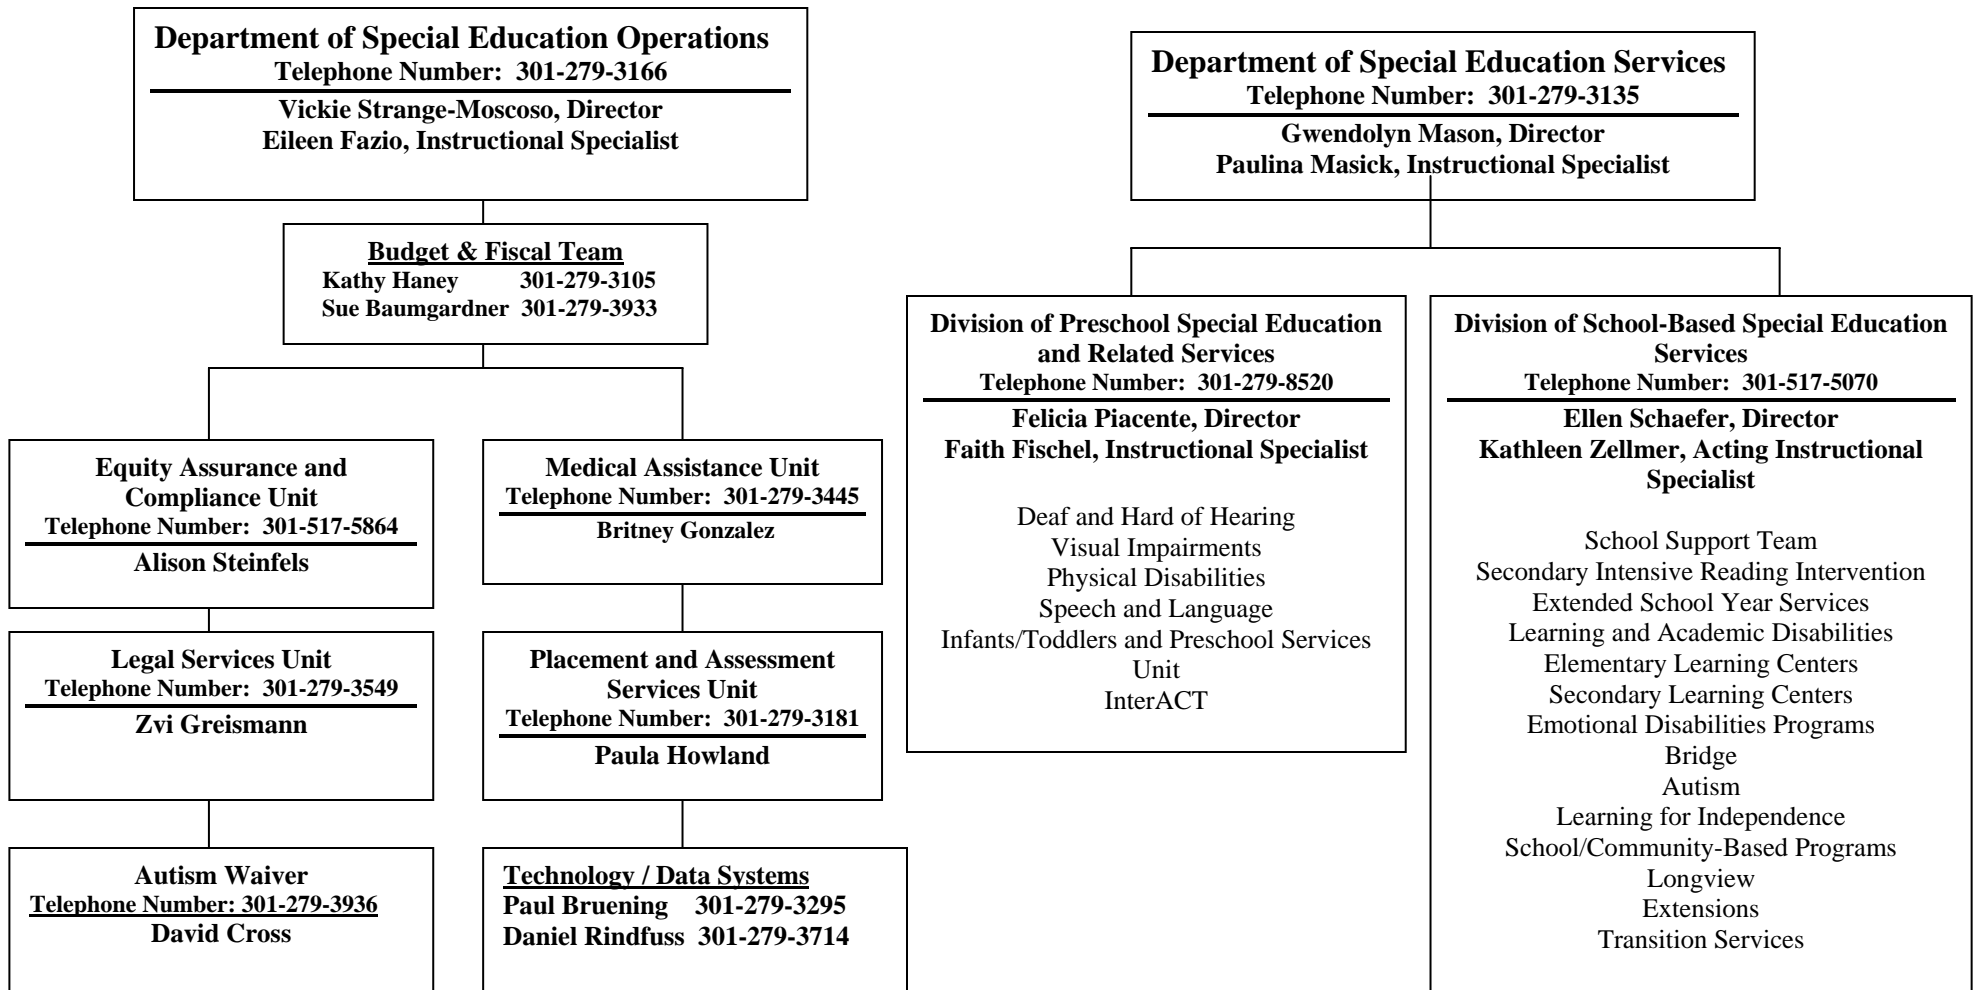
Department of Special Education Operations
Telephone Number: 301-279-3166
Vickie Strange-Moscoso, Director
Eileen Fazio, Instructional Specialist

Budget & Fiscal Team
Kathy Haney 301-279-3105
Sue Baumgardner 301-279-3933

Equity Assurance and Compliance Unit
Telephone Number: 301-517-5864
Alison Steinfels

Legal Services Unit
Telephone Number: 301-279-3549
Zvi Greismann

Autism Waiver
Telephone Number: 301-279-3936
David Cross

Medical Assistance Unit
Telephone Number: 301-279-3445
Britney Gonzalez

Placement and Assessment Services Unit
Telephone Number: 301-279-3181
Paula Howland

Technology / Data Systems
Paul Bruening 301-279-3295
Daniel Rindfuss 301-279-3714

Department of Special Education Services
Telephone Number: 301-279-3135
Gwendolyn Mason, Director
Paulina Masick, Instructional Specialist

Division of Preschool Special Education and Related Services
Telephone Number: 301-279-8520
Felicia Piacente, Director
Faith Fischel, Instructional Specialist

Deaf and Hard of Hearing
Visual Impairments
Physical Disabilities
Speech and Language
Infants/Toddlers and Preschool Services Unit
InterACT

Division of School-Based Special Education Services
Telephone Number: 301-517-5070
Ellen Schaefer, Director
Kathleen Zellmer, Acting Instructional Specialist

School Support Team
Secondary Intensive Reading Intervention
Extended School Year Services
Learning and Academic Disabilities
Elementary Learning Centers
Secondary Learning Centers
Emotional Disabilities Programs
Bridge
Autism
Learning for Independence
School/Community-Based Programs
Longview
Extensions
Transition Services